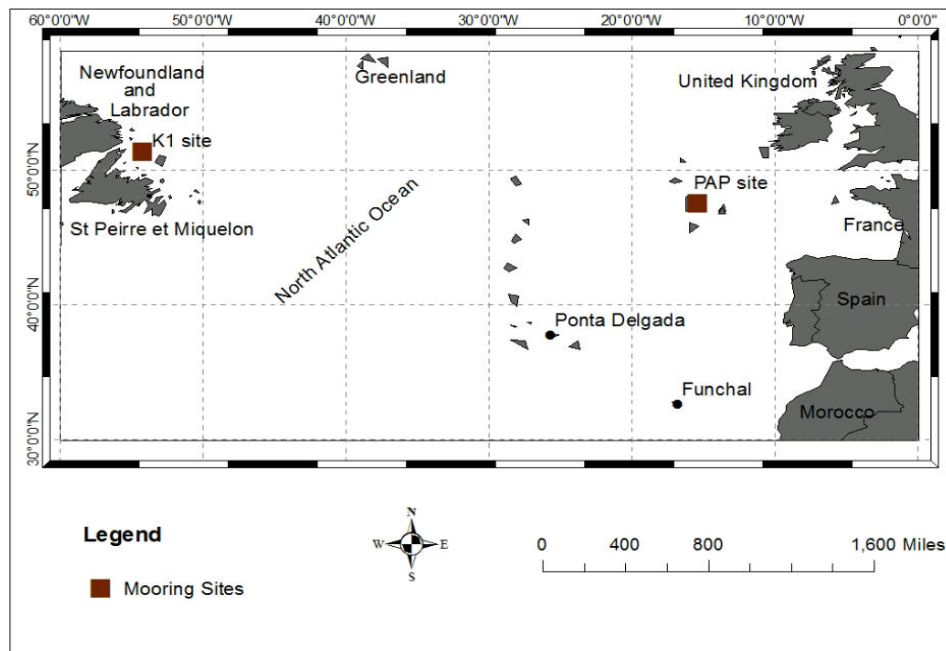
60°0'0"W
50°0'0"W
40°0'0"W
30°0'0"W
20°0'0"W
10°0'0"W
0°0'0"

Newfoundland and Labrador

Greenland

United Kingdom

K1 site

50°0'0"N

PAP site

St Peirre et Miquelon

North Atlantic Ocean

France

40°0'0"N

Spain

Ponta Delgada

Funchal

Morocco

30°0'0"N

Legend

Mooring Sites

N
W
E
S

0 400 800 1,600 Miles